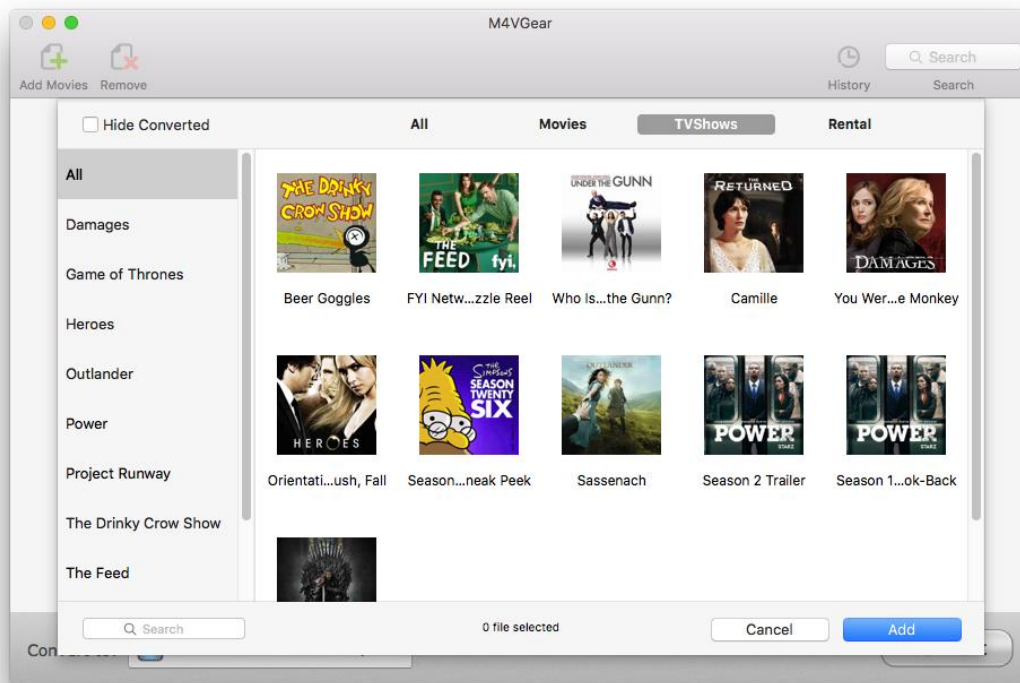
M4VGear

Add Movies Remove

History

Search

Search

Hide Converted

All

Movies

TVShows

Rental

All

Damages

Game of Thrones

Heroes

Outlander

Power

Project Runway

The Drinky Crow Show

The Feed

THE DRINKY CROW SHOW

Beer Goggles

THE FEED fyi.

FYI Netw...zzle Reel

UNDER THE GUNN

Who Is...the Gunn?

THE RETURNED

Camille

DAMAGES

You Wer...e Monkey

HEROES

Orientati...ush, Fall

The Simpsons SEASON TWENTY SIX

Season...neak Peek

OUTLANDER

Sassenach

POWER STARZ

Season 2 Trailer

POWER STARZ

Season 1...ok-Back

Search

0 file selected

Cancel

Add

Co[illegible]